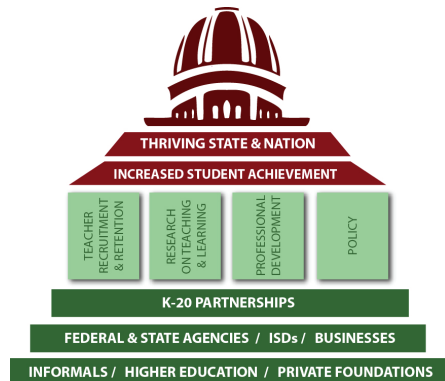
THRIVING STATE & NATION

INCREASED STUDENT ACHIEVEMENT

TEACHER RECRUITMENT & RETENTION

RESEARCH ON TEACHING & LEARNING

PROFESSIONAL DEVELOPMENT

POLICY

K-20 PARTNERSHIPS

FEDERAL & STATE AGENCIES / ISDs / BUSINESSES

INFORMALS / HIGHER EDUCATION / PRIVATE FOUNDATIONS